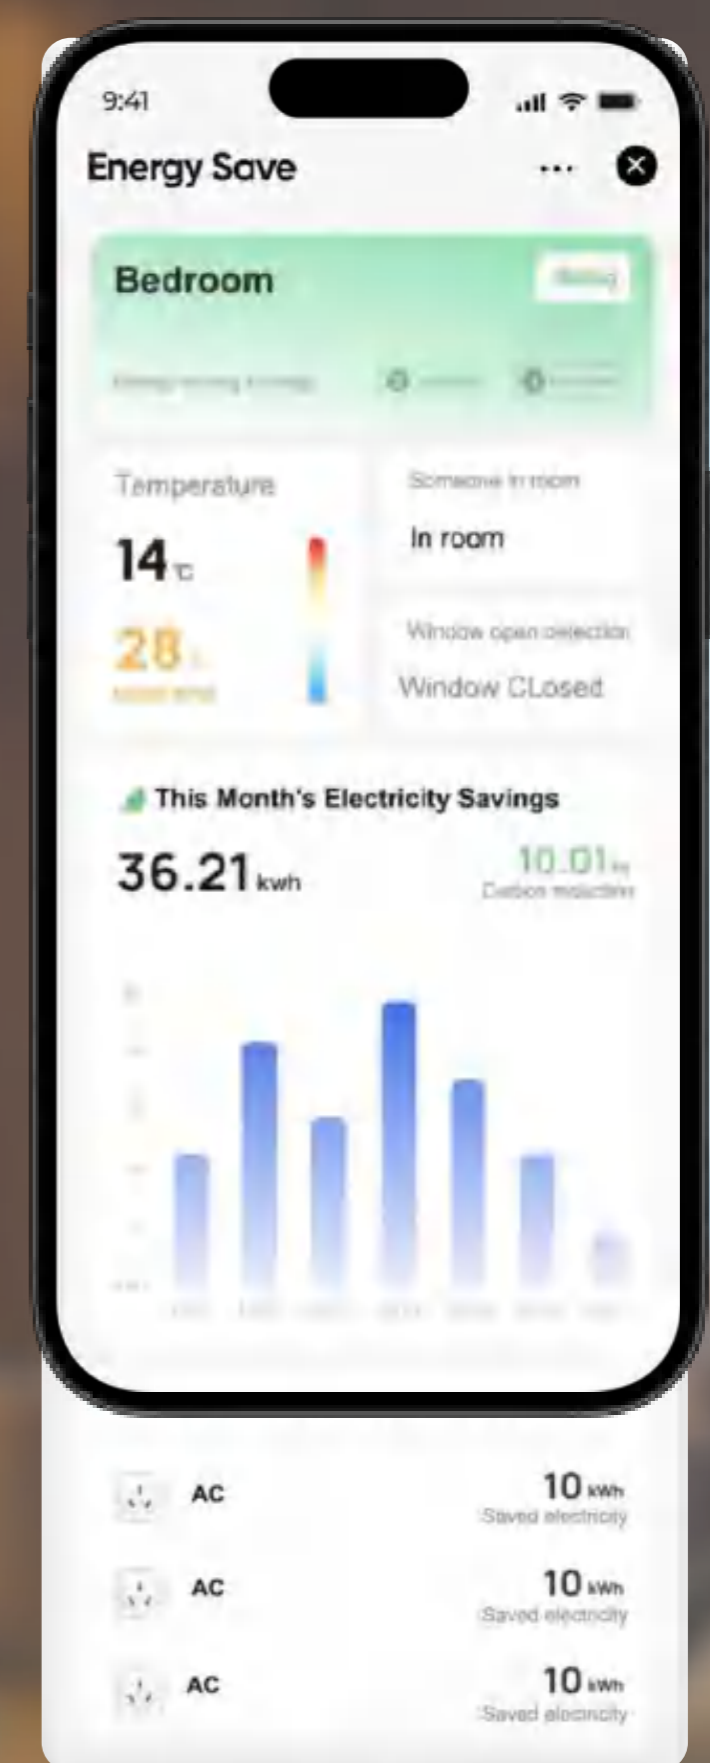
9:41

Energy Save

Bedroom

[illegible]

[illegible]

Temperature

14℃

28 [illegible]

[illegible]

Someone in room

In room

Window open detection

Window CLosed

This Month's Electricity Savings

36.21kwh

10.01kg

Carbon reduction

AC

10 kWh

Saved electricity

AC

10 kWh

Saved electricity

AC

10 kWh

Saved electricity